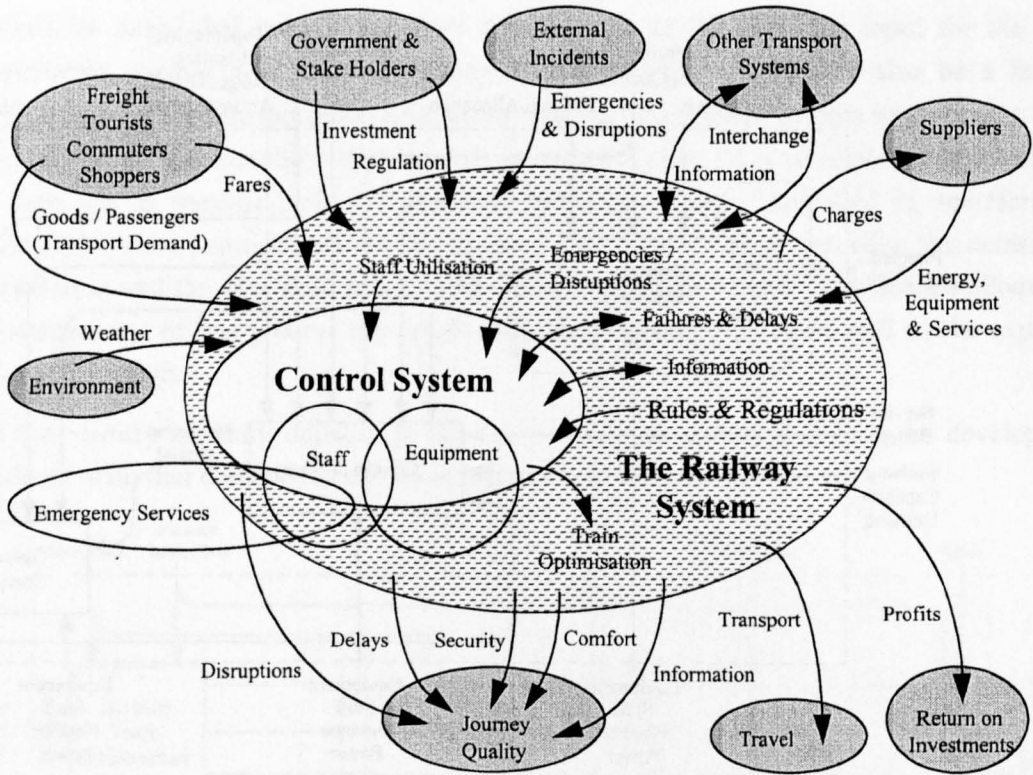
Government & Stake Holders

External Incidents

Other Transport Systems

Freight Tourists Commuters Shoppers

Suppliers

Investment

Regulation

Emergencies & Disruptions

Interchange

Information

Fares

Charges

Goods / Passengers (Transport Demand)

Staff Utilisation

Emergencies / Disruptions

Energy, Equipment & Services

Weather

Failures & Delays

Environment

Control System

Information

Rules & Regulations

Staff

Equipment

The Railway System

Emergency Services

Train Optimisation

Transport

Profits

Delays

Security

Comfort

Disruptions

Information

Journey Quality

Travel

Return on Investments